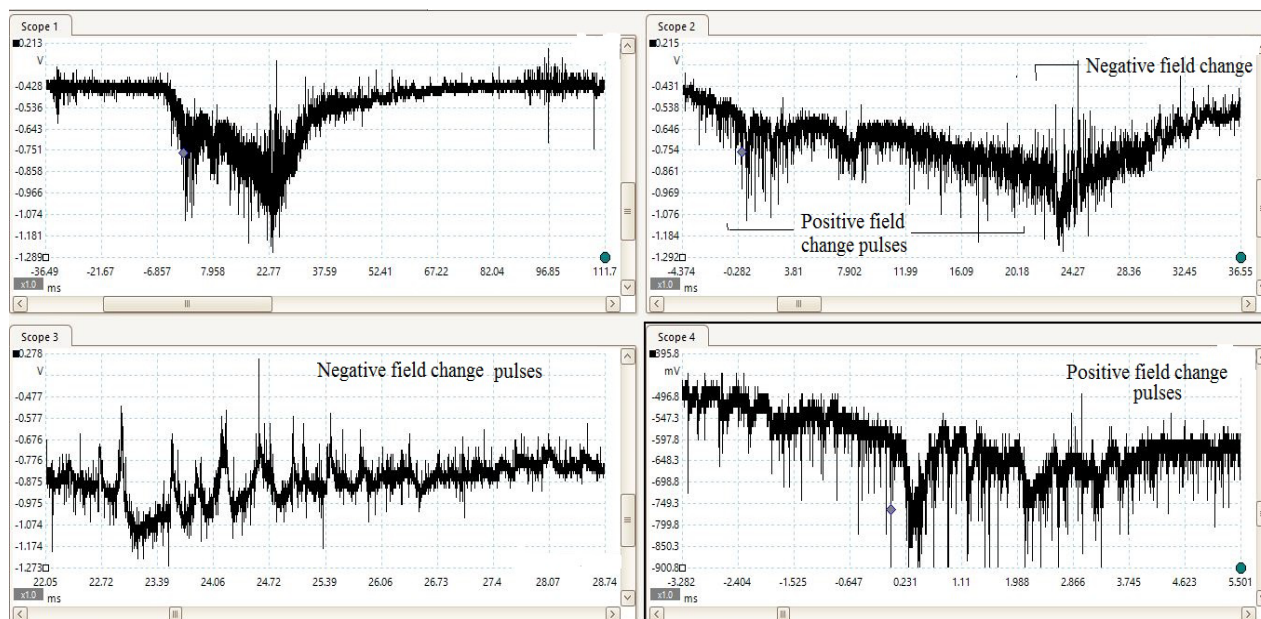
Scope 1

0.213
V
-0.428
-0.536
-0.643
-0.751
-0.858
-0.966
-1.074
-1.181
-1.289

-36.49 -21.67 -6.857 7.958 22.77 37.59 52.41 67.22 82.04 96.85 111.7
x1.0 ms

Scope 2

0.215
V
-0.431
-0.538
-0.646
-0.754
-0.861
-0.969
-1.076
-1.184
-1.292

Negative field change

Positive field change pulses

-4.374 -0.282 3.81 7.902 11.99 16.09 20.18 24.27 28.36 32.45 36.55
x1.0 ms

Scope 3

0.278
V
-0.477
-0.577
-0.676
-0.776
-0.875
-0.975
-1.074
-1.174
-1.273

Negative field change pulses

22.05 22.72 23.39 24.06 24.72 25.39 26.06 26.73 27.4 28.07 28.74
x1.0 ms

Scope 4

395.8
mV
-496.8
-547.3
-597.8
-648.3
-698.8
-749.3
-799.8
-850.3
-900.8

Positive field change pulses

-3.282 -2.404 -1.525 -0.647 0.231 1.11 1.988 2.866 3.745 4.623 5.501
x1.0 ms